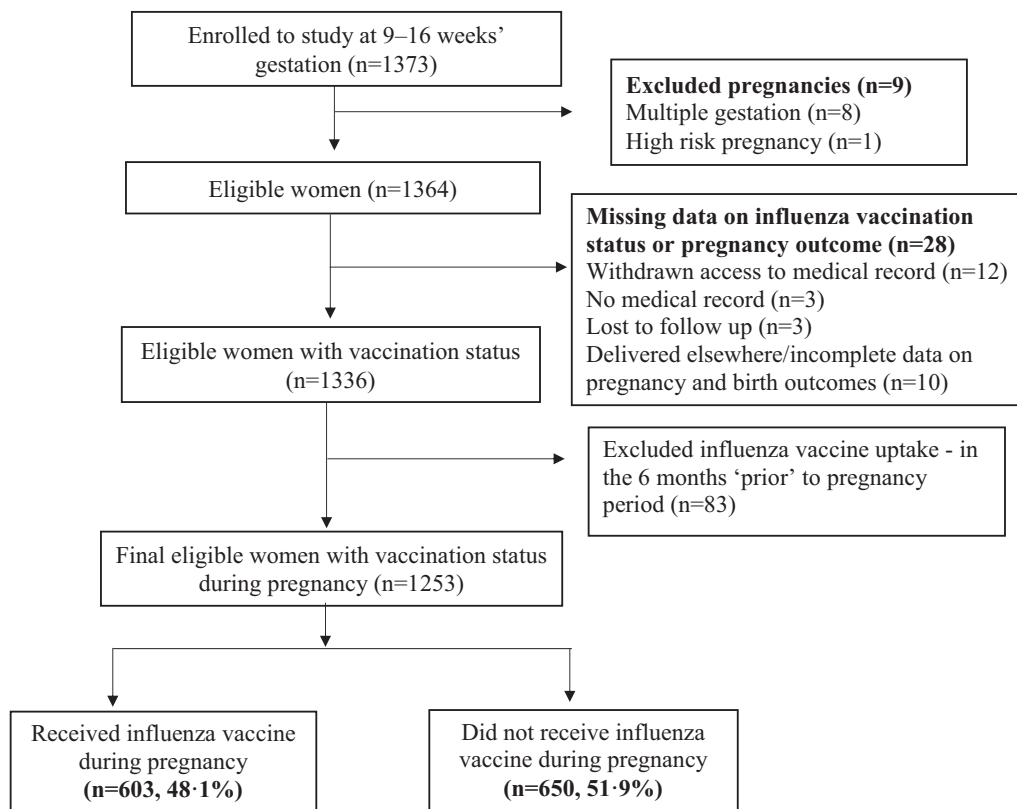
Enrolled to study at 9–16 weeks' gestation (n=1373)

**Excluded pregnancies (n=9)**
Multiple gestation (n=8)
High risk pregnancy (n=1)

Eligible women (n=1364)

**Missing data on influenza vaccination status or pregnancy outcome (n=28)**
Withdrawn access to medical record (n=12)
No medical record (n=3)
Lost to follow up (n=3)
Delivered elsewhere/incomplete data on pregnancy and birth outcomes (n=10)

Eligible women with vaccination status (n=1336)

Excluded influenza vaccine uptake - in the 6 months 'prior' to pregnancy period (n=83)

Final eligible women with vaccination status during pregnancy (n=1253)

Received influenza vaccine during pregnancy **(n=603, 48·1%)**

Did not receive influenza vaccine during pregnancy **(n=650, 51·9%)**